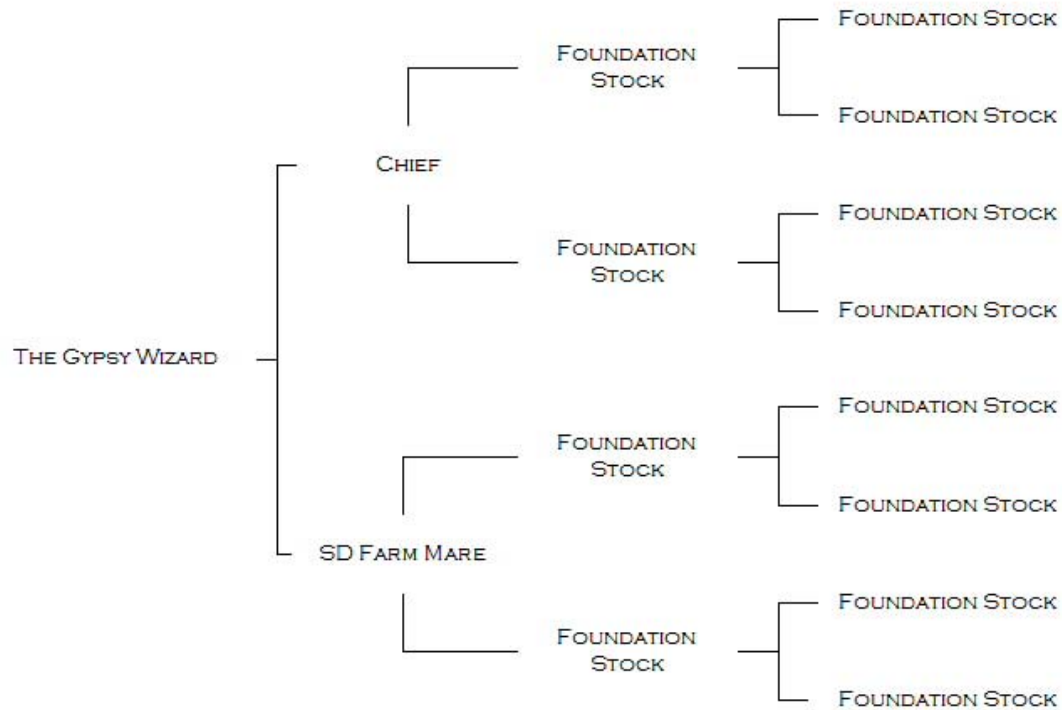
Foundation Stock

Foundation Stock

Foundation Stock

Chief

Foundation Stock

Foundation Stock

Foundation Stock

The Gypsy Wizard

Foundation Stock

Foundation Stock

Foundation Stock

SD Farm Mare

Foundation Stock

Foundation Stock

Foundation Stock